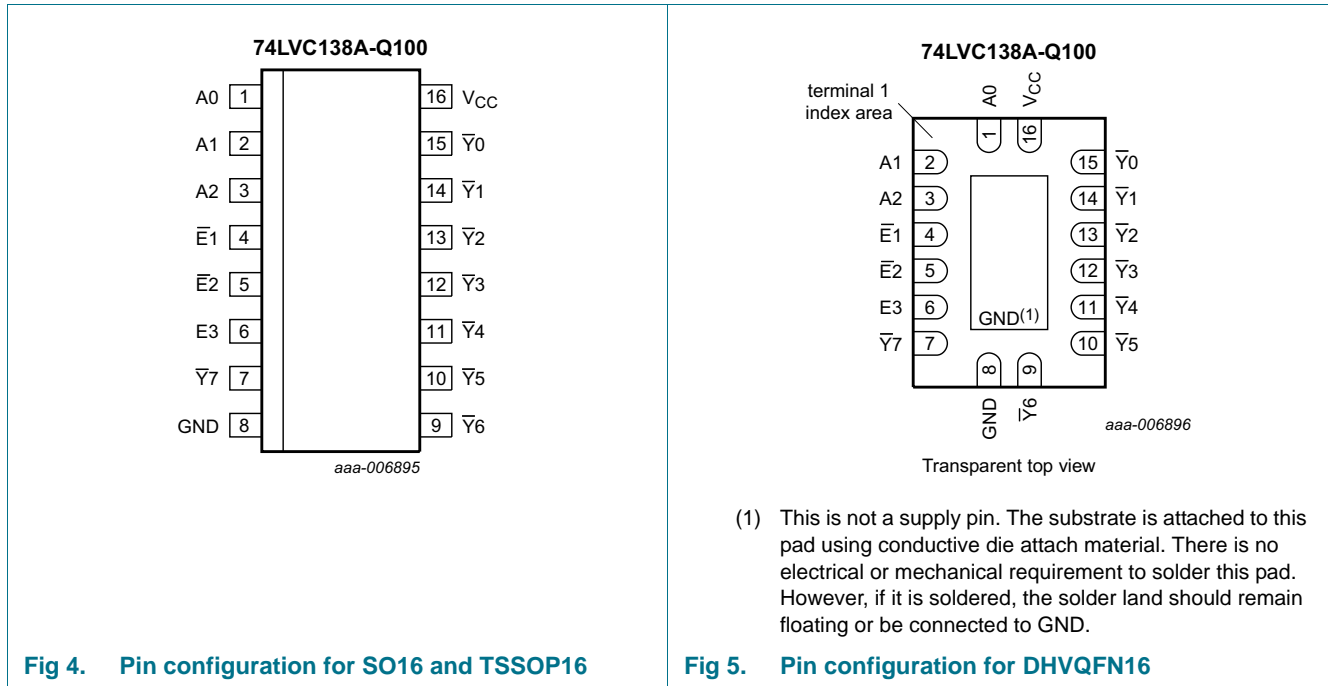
74LVC138A-Q100

A0 1
A1 2
A2 3
$\overline{E}1$ 4
$\overline{E}2$ 5
E3 6
$\overline{Y}7$ 7
GND 8

16 $V_{CC}$
15 $\overline{Y}0$
14 $\overline{Y}1$
13 $\overline{Y}2$
12 $\overline{Y}3$
11 $\overline{Y}4$
10 $\overline{Y}5$
9 $\overline{Y}6$

aaa-006895

Fig 4. Pin configuration for SO16 and TSSOP16

74LVC138A-Q100

terminal 1 index area

A0 1
$V_{CC}$ 16
A1 2
A2 3
$\overline{E}1$ 4
$\overline{E}2$ 5
E3 6
$\overline{Y}7$ 7
15 $\overline{Y}0$
14 $\overline{Y}1$
13 $\overline{Y}2$
12 $\overline{Y}3$
11 $\overline{Y}4$
10 $\overline{Y}5$
GND(1)
8 GND
9 $\overline{Y}6$

aaa-006896

Transparent top view

(1) This is not a supply pin. The substrate is attached to this pad using conductive die attach material. There is no electrical or mechanical requirement to solder this pad. However, if it is soldered, the solder land should remain floating or be connected to GND.

Fig 5. Pin configuration for DHVQFN16